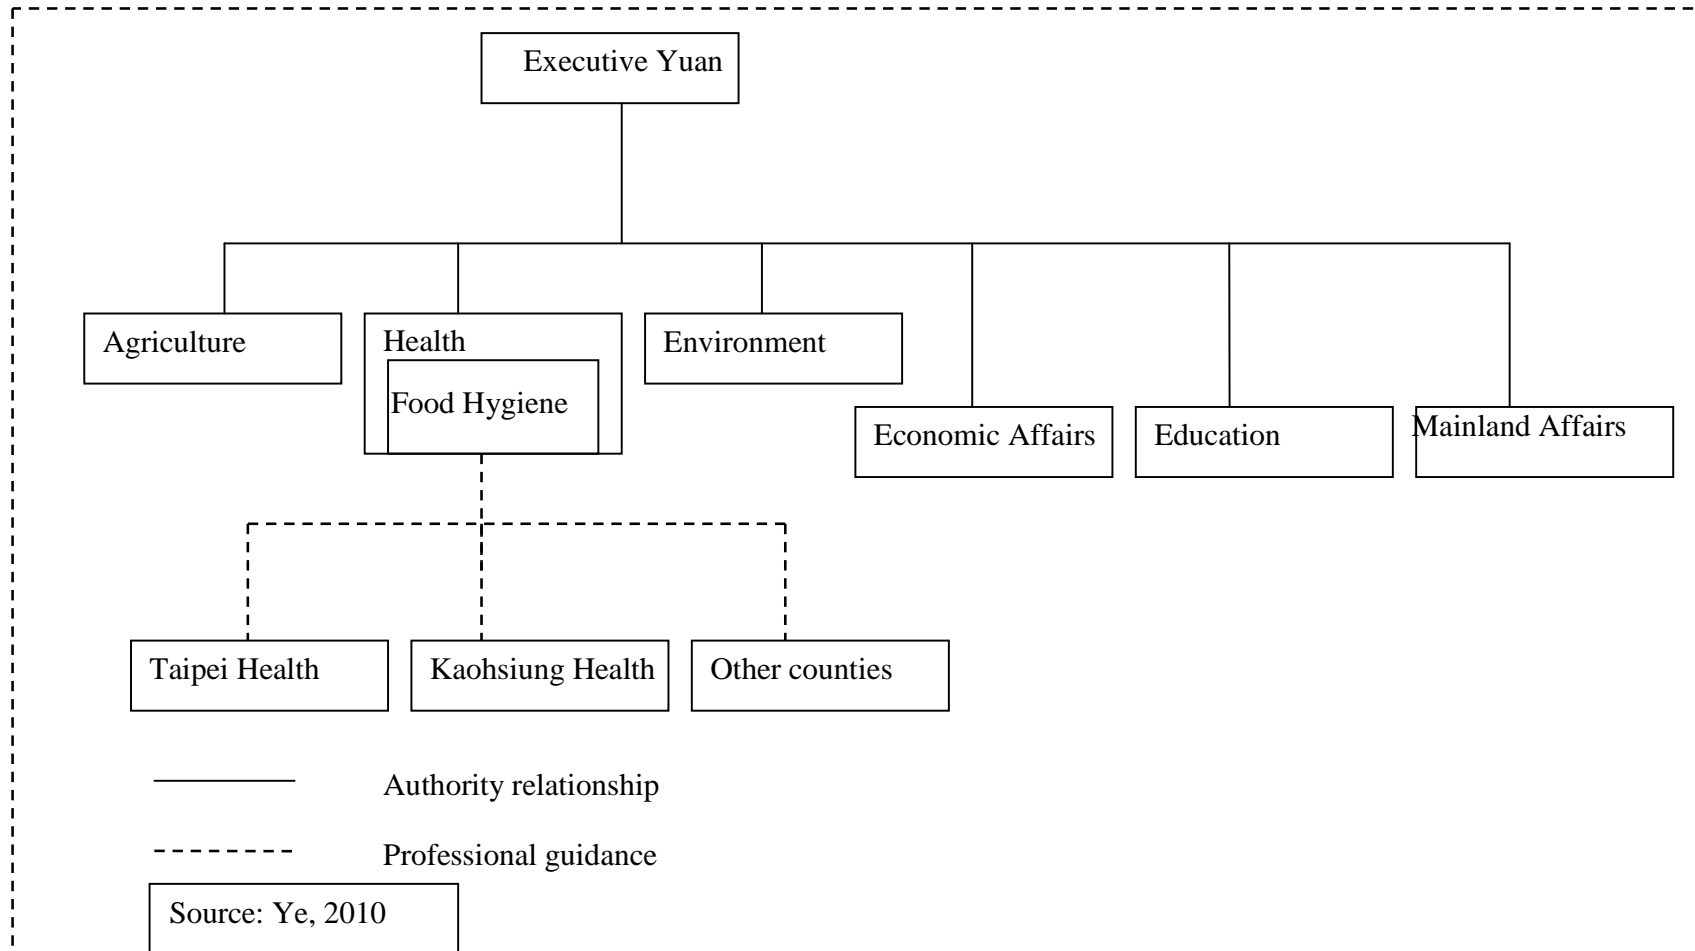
Executive Yuan

Agriculture

Health

Food Hygiene

Environment

Economic Affairs

Education

Mainland Affairs

Taipei Health

Kaohsiung Health

Other counties

Authority relationship

Professional guidance

Source: Ye, 2010